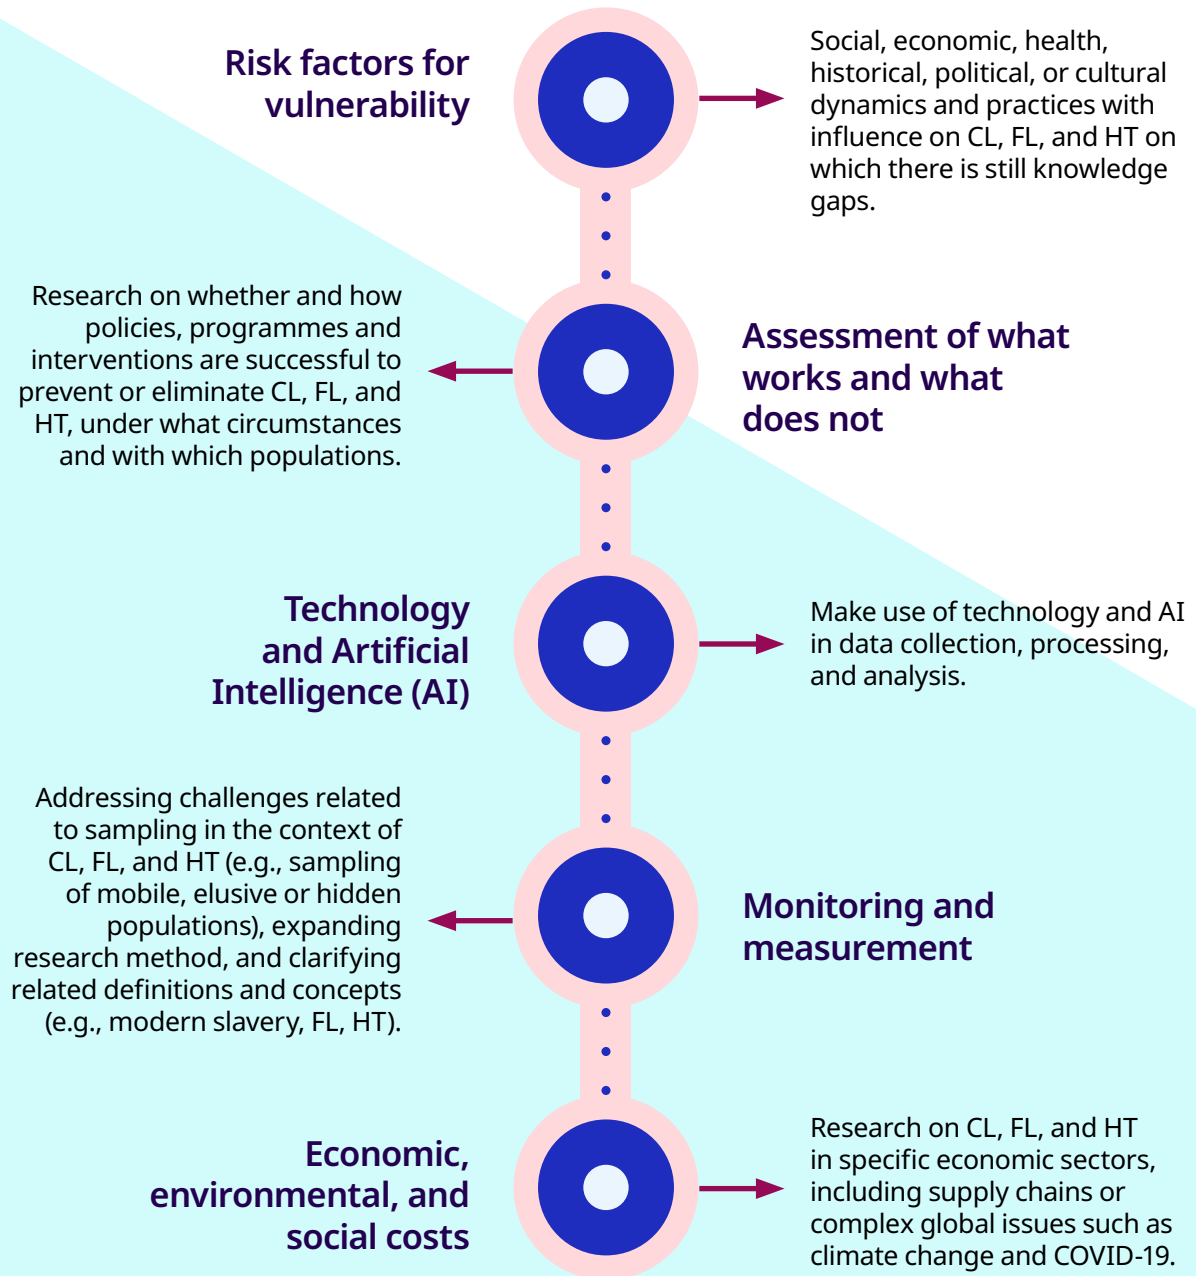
Risk factors for vulnerability

Social, economic, health, historical, political, or cultural dynamics and practices with influence on CL, FL, and HT on which there is still knowledge gaps.

Research on whether and how policies, programmes and interventions are successful to prevent or eliminate CL, FL, and HT, under what circumstances and with which populations.

Assessment of what works and what does not

Technology and Artificial Intelligence (AI)

Make use of technology and AI in data collection, processing, and analysis.

Addressing challenges related to sampling in the context of CL, FL, and HT (e.g., sampling of mobile, elusive or hidden populations), expanding research method, and clarifying related definitions and concepts (e.g., modern slavery, FL, HT).

Monitoring and measurement

Economic, environmental, and social costs

Research on CL, FL, and HT in specific economic sectors, including supply chains or complex global issues such as climate change and COVID-19.